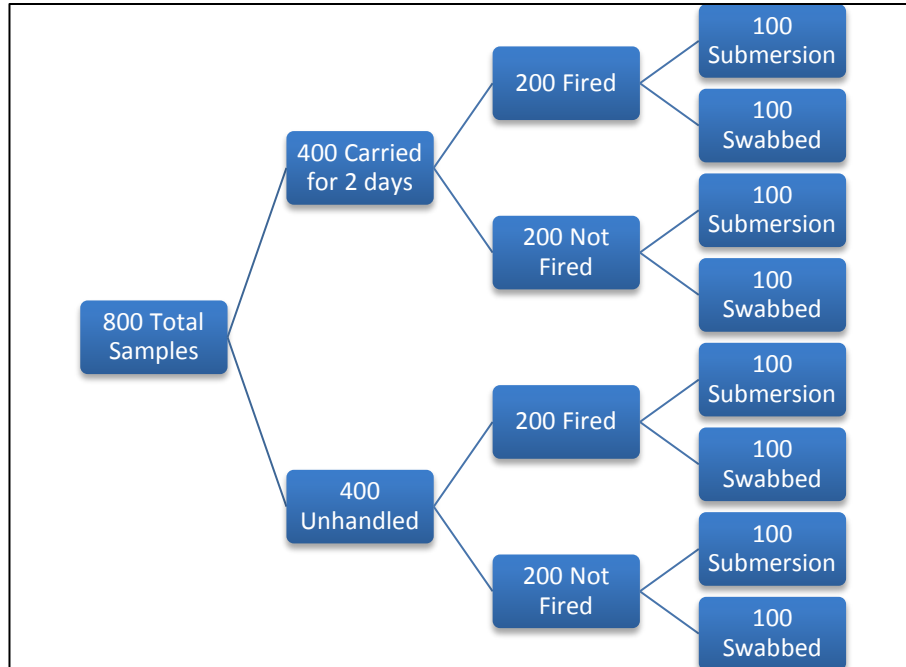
800 Total Samples

400 Carried for 2 days

200 Fired

100 Submersion

100 Swabbed

200 Not Fired

100 Submersion

100 Swabbed

400 Unhandled

200 Fired

100 Submersion

100 Swabbed

200 Not Fired

100 Submersion

100 Swabbed